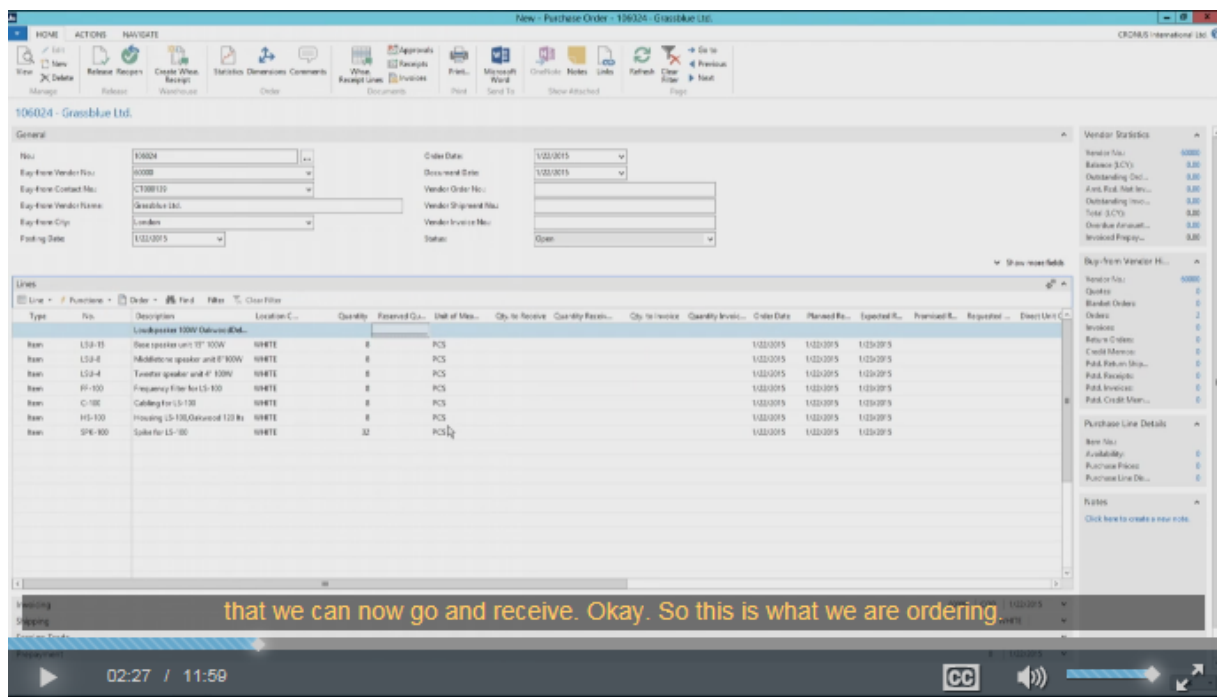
New - Purchase Order - 106024 - Grassblue Ltd.

HOME ACTIONS NAVIGATE

CRONUS International Ltd.

View Edit New Delete | Release Reopen | Create Whse. Receipt | Statistics Dimensions Comments | Whse. Receipt Lines | Approvals Receipts Invoices | Print... | Microsoft Word | OneNote Notes Links | Refresh Clear Filter | Go to Previous Next

Manage Release Warehouse Order Documents Print Send To Show Attached Page

106024 - Grassblue Ltd.

General

| | |
|---|---|
| No.: | 106024 |
| Buy-from Vendor No.: | 60000 |
| Buy-from Contact No.: | CT000120 |
| Buy-from Vendor Name: | Grassblue Ltd. |
| Buy-from City: | London |
| Posting Date: | 1/22/2015 |

| | |
|---|---|
| Order Date: | 1/22/2015 |
| Document Date: | 1/22/2015 |
| Vendor Order No.: | |
| Vendor Shipment No.: | |
| Vendor Invoice No.: | |
| Status: | Open |

Show more fields

Lines

Line Functions Order Find Filter Clear Filter

| Type | No. | Description | Location C... | Quantity | Reserved Qu... | Unit of Mea... | Qty. to Receive | Quantity Recei... | Qty. to Invoice | Quantity Invoic... | Order Date | Planned Re... | Expected R... | Promised R... | Requested ... | Direct Unit C... |
|---|---|---|---|---|---|---|---|---|---|---|---|---|---|---|---|---|
| | | Loudspeaker 100W Oakwood Del... | | | | | | | | | | | | | | |
| Item | LSU-15 | Base speaker unit 15" 100W | WHITE | 8 | | PCS | | | | | 1/22/2015 | 1/22/2015 | 1/23/2015 | | | |
| Item | LSU-8 | Middletone speaker unit 8" 100W | WHITE | 8 | | PCS | | | | | 1/22/2015 | 1/22/2015 | 1/23/2015 | | | |
| Item | LSU-4 | Tweeter speaker unit 4" 100W | WHITE | 8 | | PCS | | | | | 1/22/2015 | 1/22/2015 | 1/23/2015 | | | |
| Item | FF-100 | Frequency filter for LS-100 | WHITE | 8 | | PCS | | | | | 1/22/2015 | 1/22/2015 | 1/23/2015 | | | |
| Item | C-100 | Cabling for LS-100 | WHITE | 8 | | PCS | | | | | 1/22/2015 | 1/22/2015 | 1/23/2015 | | | |
| Item | HS-100 | Housing LS-100,Oakwood 120 ltr | WHITE | 8 | | PCS | | | | | 1/22/2015 | 1/22/2015 | 1/23/2015 | | | |
| Item | SPK-100 | Spike for LS-100 | WHITE | 32 | | PCS | | | | | 1/22/2015 | 1/22/2015 | 1/23/2015 | | | |

Invoicing
Shipping
Prepayment

Vendor Statistics
Vendor No.: 60000
Balance (LCY): 0.00
Outstanding Ord...: 0.00
Amt. Rcd. Not Inv...: 0.00
Outstanding Invo...: 0.00
Total (LCY): 0.00
Overdue Amount...: 0.00
Invoiced Prepay...: 0.00

Buy-from Vendor Hi...
Vendor No.: 60000
Quotes: 0
Blanket Orders: 0
Orders: 2
Invoices: 0
Return Orders: 0
Credit Memos: 0
Pstd. Return Ship...: 0
Pstd. Receipts: 0
Pstd. Invoices: 0
Pstd. Credit Mem...: 0

Purchase Line Details
Item No.:
Availability: 0
Purchase Prices: 0
Purchase Line Di...: 0

Notes
Click here to create a new note.

that we can now go and receive. Okay. So this is what we are ordering.

02:27 / 11:59

CC